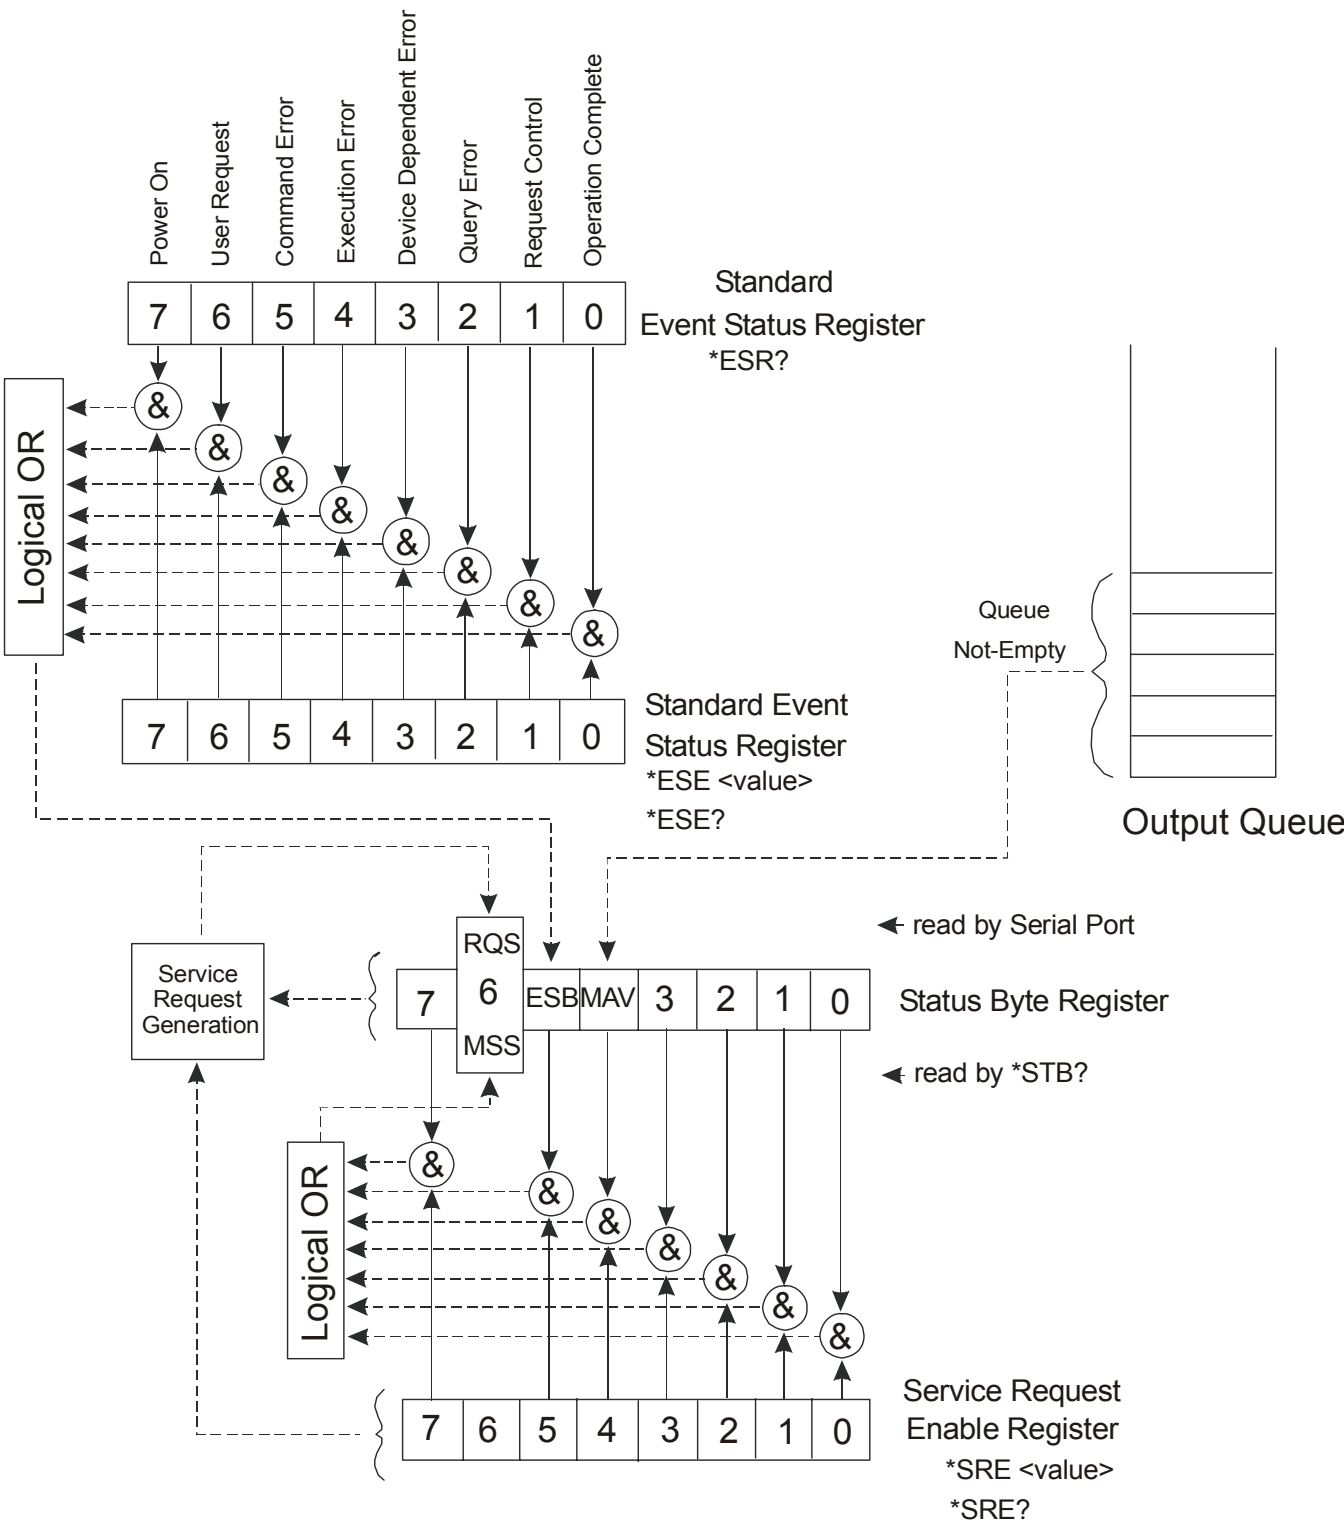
Power On
User Request
Command Error
Execution Error
Device Dependent Error
Query Error
Request Control
Operation Complete

| 7 | 6 | 5 | 4 | 3 | 2 | 1 | 0 |
|---|---|---|---|---|---|---|---|

Standard
Event Status Register
*ESR?

Logical OR

& & & & & & & &

| 7 | 6 | 5 | 4 | 3 | 2 | 1 | 0 |
|---|---|---|---|---|---|---|---|

Standard Event
Status Register
*ESE <value>
*ESE?

Queue
Not-Empty

Output Queue

read by Serial Port

Service Request Generation

| 7 | RQS 6 MSS | ESB | MAV | 3 | 2 | 1 | 0 |
|---|---|---|---|---|---|---|---|

Status Byte Register

read by *STB?

Logical OR

& & & & & & &

| 7 | 6 | 5 | 4 | 3 | 2 | 1 | 0 |
|---|---|---|---|---|---|---|---|

Service Request
Enable Register
*SRE <value>
*SRE?